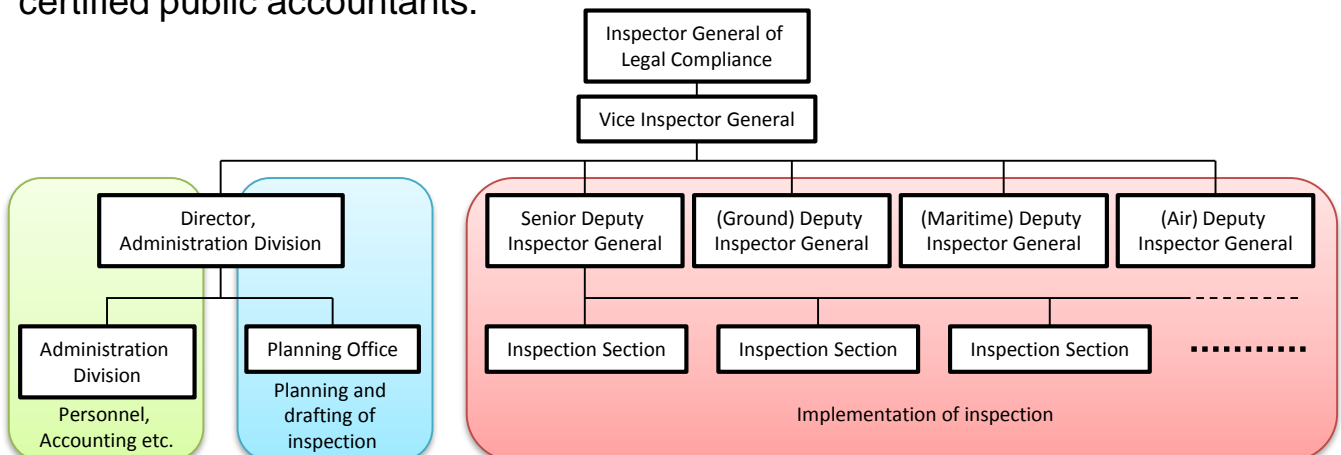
certified public accountants.

Inspector General of Legal Compliance

Vice Inspector General

Director, Administration Division

Senior Deputy Inspector General

(Ground) Deputy Inspector General

(Maritime) Deputy Inspector General

(Air) Deputy Inspector General

Administration Division

Planning Office

Inspection Section

Inspection Section

Inspection Section

Personnel, Accounting etc.

Planning and drafting of inspection

Implementation of inspection